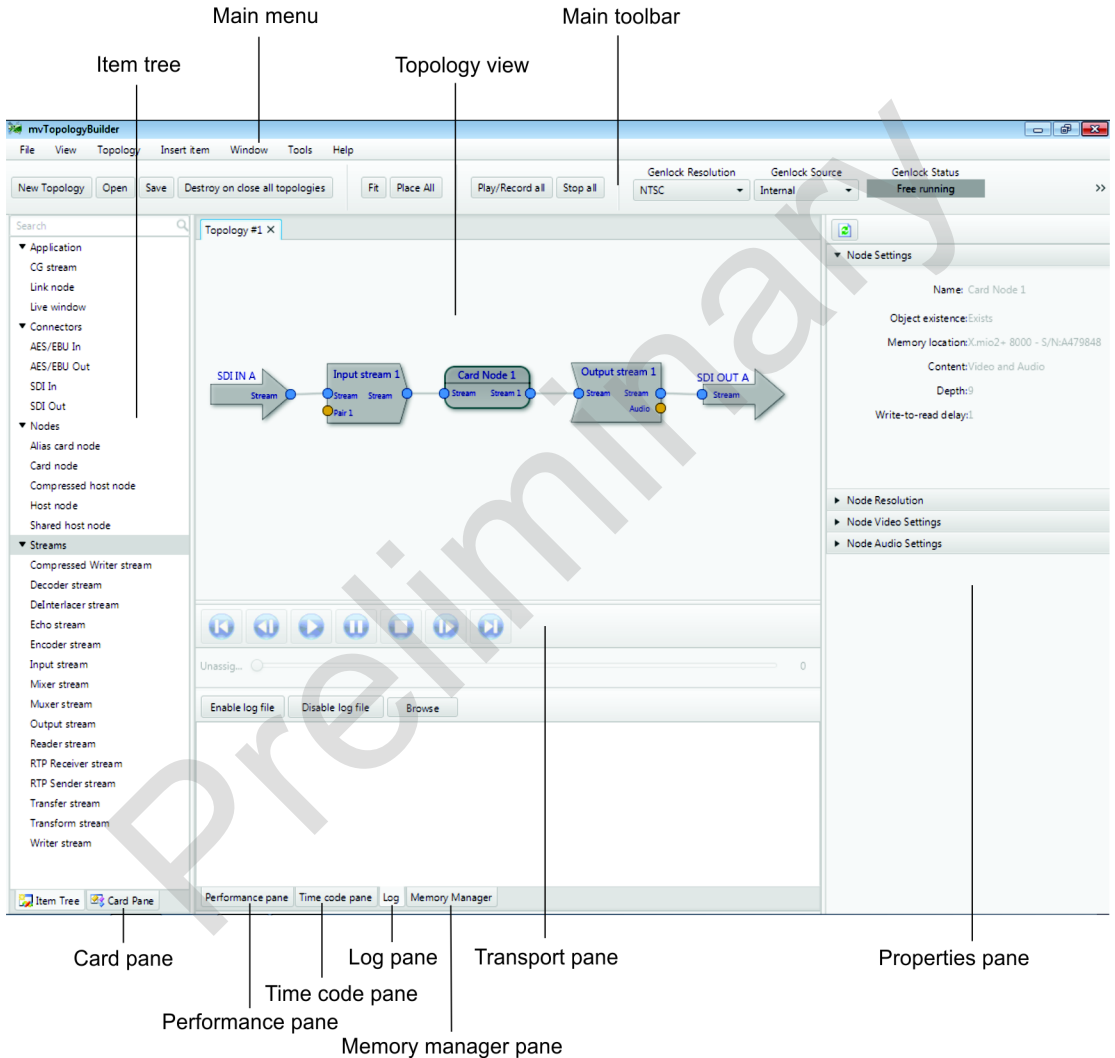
Main menu

Main toolbar

Item tree

Topology view

mvTopologyBuilder

File View Topology Insert item Window Tools Help

New Topology Open Save Destroy on close all topologies Fit Place All Play/Record all Stop all

Genlock Resolution NTSC

Genlock Source Internal

Genlock Status Free running

>>

Search

▼ Application
CG stream
Link node
Live window
▼ Connectors
AES/EBU In
AES/EBU Out
SDI In
SDI Out
▼ Nodes
Alias card node
Card node
Compressed host node
Host node
Shared host node
▼ Streams
Compressed Writer stream
Decoder stream
DeInterlacer stream
Echo stream
Encoder stream
Input stream
Mixer stream
Muxer stream
Output stream
Reader stream
RTP Receiver stream
RTP Sender stream
Transfer stream
Transform stream
Writer stream

Item Tree Card Pane

Topology #1 ✕

SDI IN A Stream

Input stream 1 Stream Stream Pair 1

Card Node 1 Stream Stream 1

Output stream 1 Stream Stream Audio

SDI OUT A Stream

Unassig... 0

Enable log file Disable log file Browse

Performance pane Time code pane Log Memory Manager

▼ Node Settings

Name: Card Node 1

Object existence: Exists

Memory location: X.mio2+ 8000 - S/N:A479848

Content: Video and Audio

Depth: 9

Write-to-read delay: 1

► Node Resolution
► Node Video Settings
► Node Audio Settings

Preliminary

Card pane

Log pane

Transport pane

Properties pane

Time code pane

Performance pane

Memory manager pane